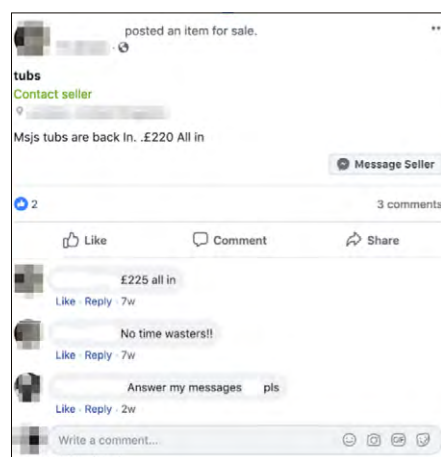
posted an item for sale.

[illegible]

tubs

Contact seller

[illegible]

Msjs tubs are back In. .£220 All in

Message Seller

2

3 comments

Like

Comment

Share

£225 all in

Like · Reply · 7w

No time wasters!!

Like · Reply · 7w

Answer my messages pls

Like · Reply · 2w

Write a comment...